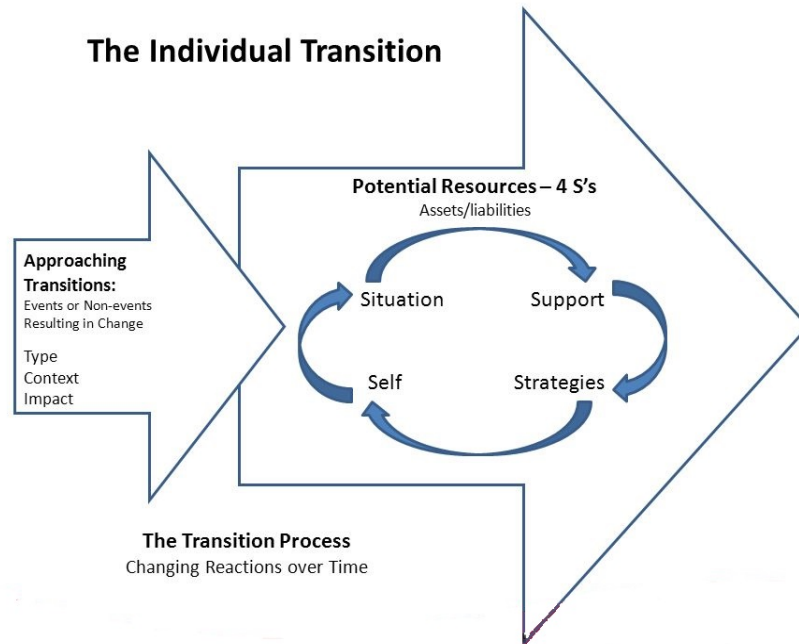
The Individual Transition

Approaching Transitions:
Events or Non-events Resulting in Change

Type
Context
Impact

Potential Resources – 4 S's
Assets/liabilities

Situation
Support
Self
Strategies

The Transition Process
Changing Reactions over Time